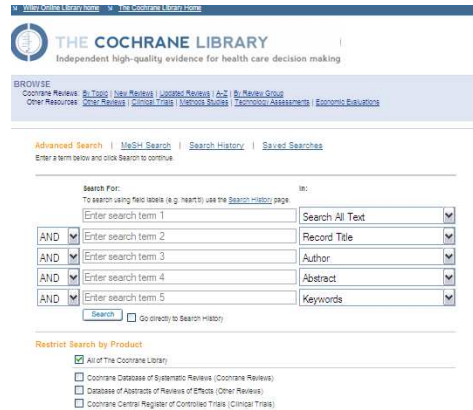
» Wiley Online Library Home » The Cochrane Library Home

THE COCHRANE LIBRARY
Independent high-quality evidence for health care decision making

BROWSE
Cochrane Reviews: By Topic | New Reviews | Updated Reviews | A-Z | By Review Group
Other Resources: Other Reviews | Clinical Trials | Methods Studies | Technology Assessments | Economic Evaluations

Advanced Search | MeSH Search | Search History | Saved Searches
Enter a term below and click Search to continue.

Search For:
To search using field labels (e.g. heart:ti) use the Search History page.

In:

| | Search For | In |
|---|---|---|
| | Enter search term 1 | Search All Text |
| AND | Enter search term 2 | Record Title |
| AND | Enter search term 3 | Author |
| AND | Enter search term 4 | Abstract |
| AND | Enter search term 5 | Keywords |

Search Go directly to Search History

Restrict Search by Product

All of The Cochrane Library

Cochrane Database of Systematic Reviews (Cochrane Reviews)

Database of Abstracts of Reviews of Effects (Other Reviews)

Cochrane Central Register of Controlled Trials (Clinical Trials)